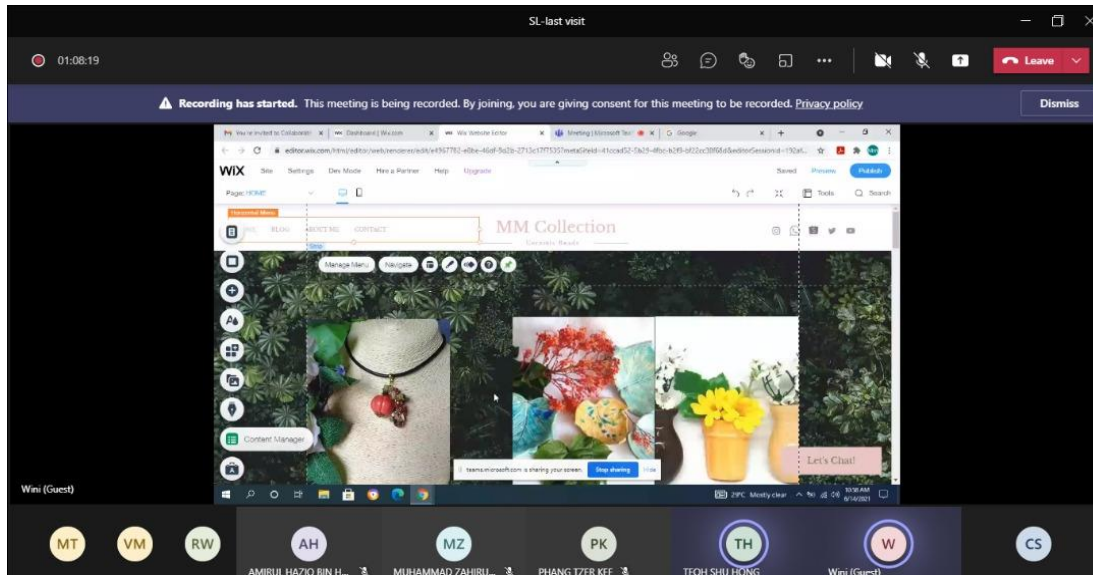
SL-last visit

01:08:19

Leave

Recording has started. This meeting is being recorded. By joining, you are giving consent for this meeting to be recorded. Privacy policy

Dismiss

You're invited to Collaborat | Dashboard | Wix.com | Wix Website Editor | Meeting | Microsoft Tea | Google

editor.wix.com/html/editor/web/renderer/edit/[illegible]

WiX Site Settings Dev Mode Hire a Partner Help Upgrade Saved Preview Publish

Page: HOME Tools Search

Horizontal Menu

HOME BLOG ABOUT ME CONTACT

MM Collection

Ceramic Beads

Manage Menu Navigate

Content Manager

teams.microsoft.com is sharing your screen. Stop sharing Hide

Let's Chat!

29°C Mostly clear 10:38 AM 6/14/2021

Wini (Guest)

MT VM RW AH MZ PK TH W CS

AMIRUL HAZIQ BIN H... MUHAMMAD ZAHIRU... PHANG TZER KEE TEOH SHU HONG Wini (Guest)